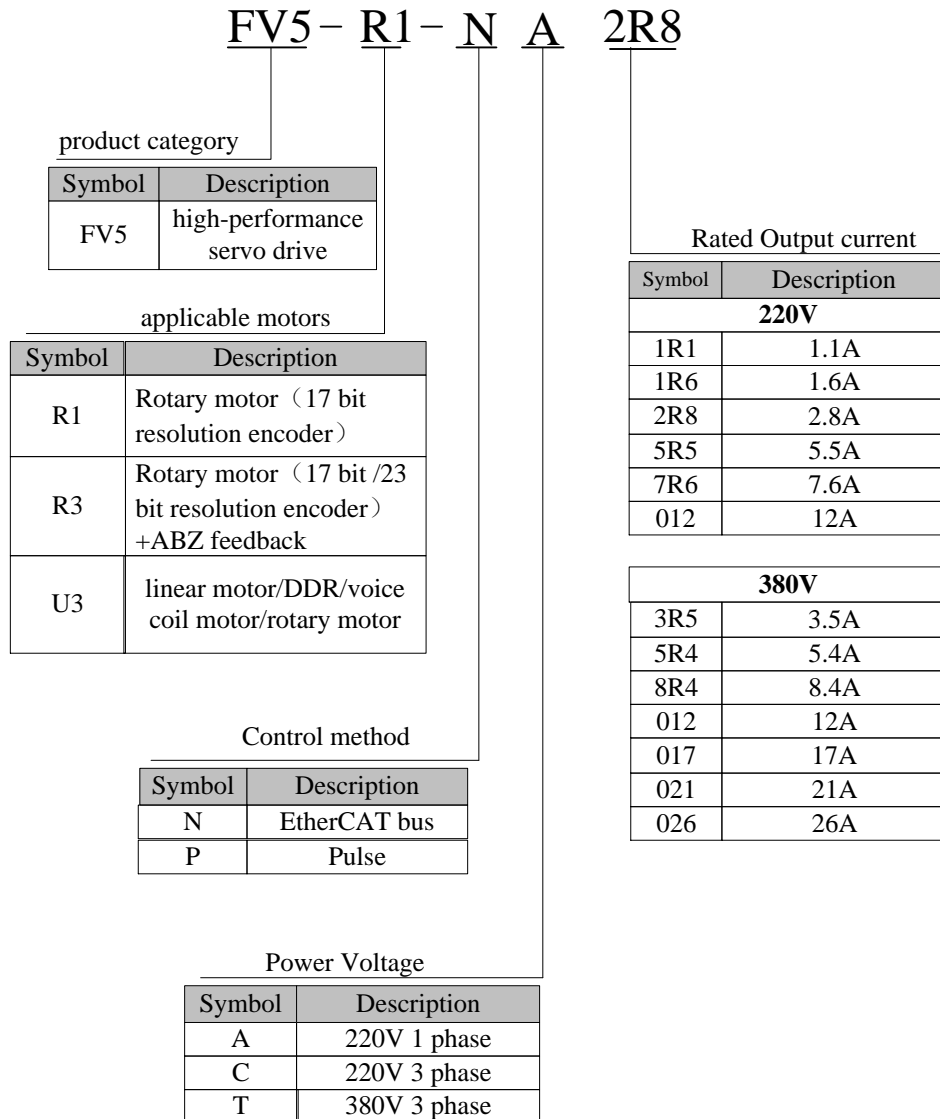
FV5 - R1 - N A 2R8

product category

| Symbol | Description |
|---|---|
| FV5 | high-performance servo drive |

applicable motors

| Symbol | Description |
|---|---|
| R1 | Rotary motor（17 bit resolution encoder） |
| R3 | Rotary motor（17 bit /23 bit resolution encoder）+ABZ feedback |
| U3 | linear motor/DDR/voice coil motor/rotary motor |

Control method

| Symbol | Description |
|---|---|
| N | EtherCAT bus |
| P | Pulse |

Power Voltage

| Symbol | Description |
|---|---|
| A | 220V 1 phase |
| C | 220V 3 phase |
| T | 380V 3 phase |

Rated Output current

| Symbol | Description |
|---|---|
| **220V** | |
| 1R1 | 1.1A |
| 1R6 | 1.6A |
| 2R8 | 2.8A |
| 5R5 | 5.5A |
| 7R6 | 7.6A |
| 012 | 12A |

| **380V** | |
|---|---|
| 3R5 | 3.5A |
| 5R4 | 5.4A |
| 8R4 | 8.4A |
| 012 | 12A |
| 017 | 17A |
| 021 | 21A |
| 026 | 26A |